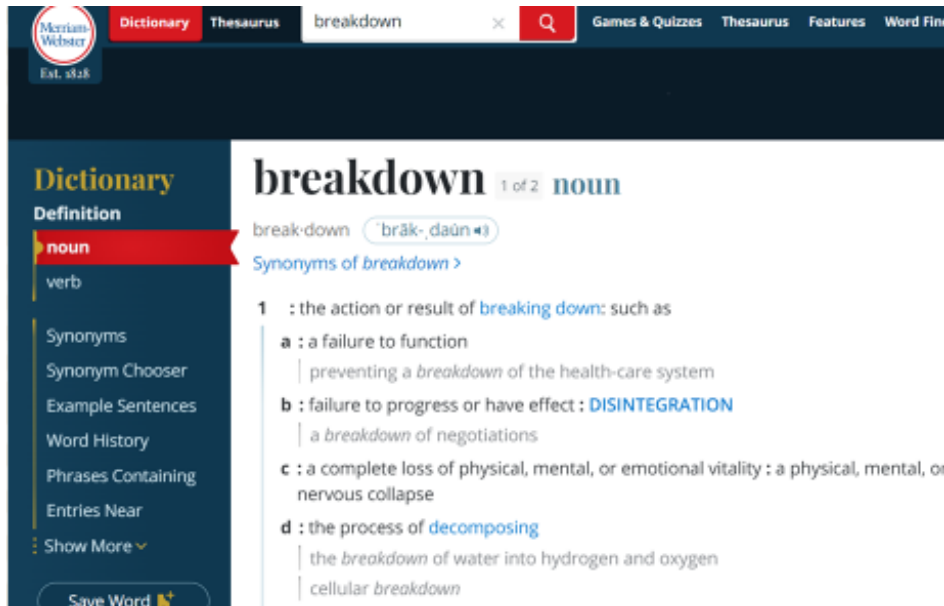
Merriam-Webster
Est. 1828

Dictionary Thesaurus breakdown

Games & Quizzes Thesaurus Features Word Fin

Dictionary
Definition
noun
verb
Synonyms
Synonym Chooser
Example Sentences
Word History
Phrases Containing
Entries Near
Show More
Save Word

breakdown 1 of 2 noun

break·down ˈbrāk-ˌdau̇n

Synonyms of breakdown >

1 : the action or result of breaking down: such as

a : a failure to function
preventing a breakdown of the health-care system

b : failure to progress or have effect : DISINTEGRATION
a breakdown of negotiations

c : a complete loss of physical, mental, or emotional vitality : a physical, mental, o nervous collapse

d : the process of decomposing
the breakdown of water into hydrogen and oxygen
cellular breakdown